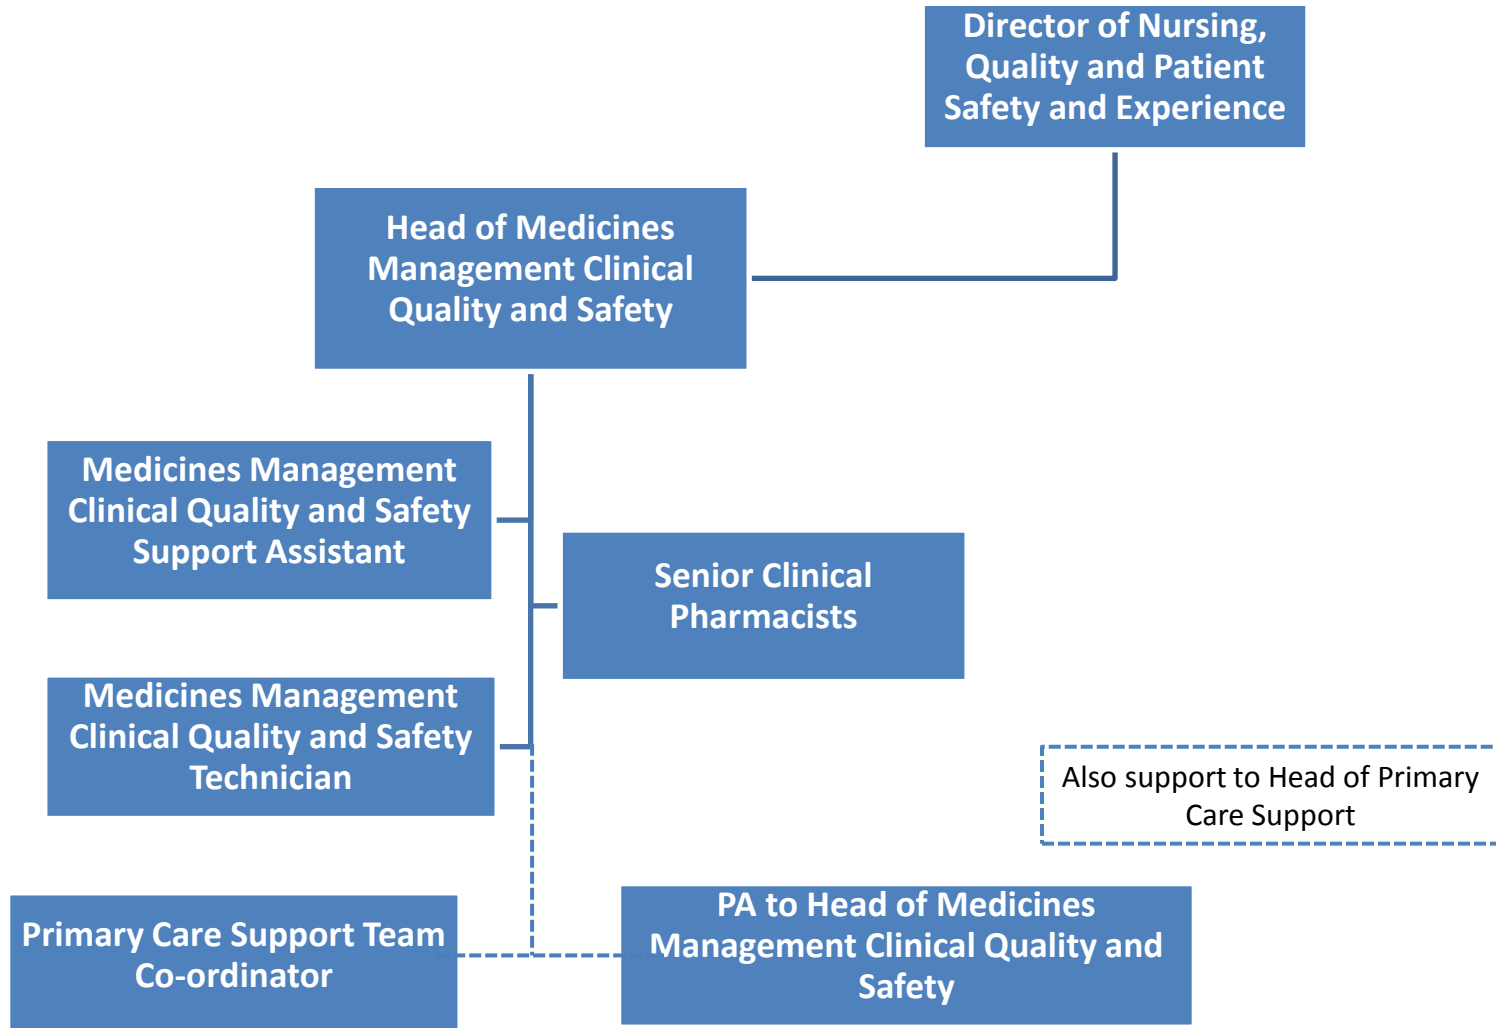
Director of Nursing, Quality and Patient Safety and Experience

Head of Medicines Management Clinical Quality and Safety

Medicines Management Clinical Quality and Safety Support Assistant

Senior Clinical Pharmacists

Medicines Management Clinical Quality and Safety Technician

Also support to Head of Primary Care Support

Primary Care Support Team Co-ordinator

PA to Head of Medicines Management Clinical Quality and Safety